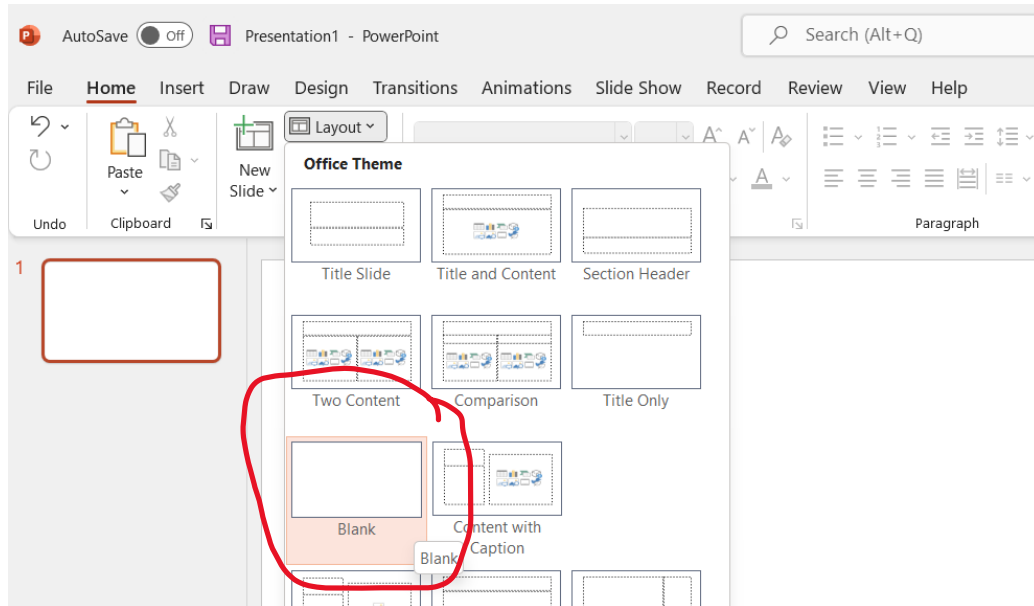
AutoSave Off Presentation1 - PowerPoint

Search (Alt+Q)

File Home Insert Draw Design Transitions Animations Slide Show Record Review View Help

Layout

Undo

Paste

Clipboard

New Slide

Paragraph

1

Office Theme

Title Slide

Title and Content

Section Header

Two Content

Comparison

Title Only

Blank

Content with Caption

Blank